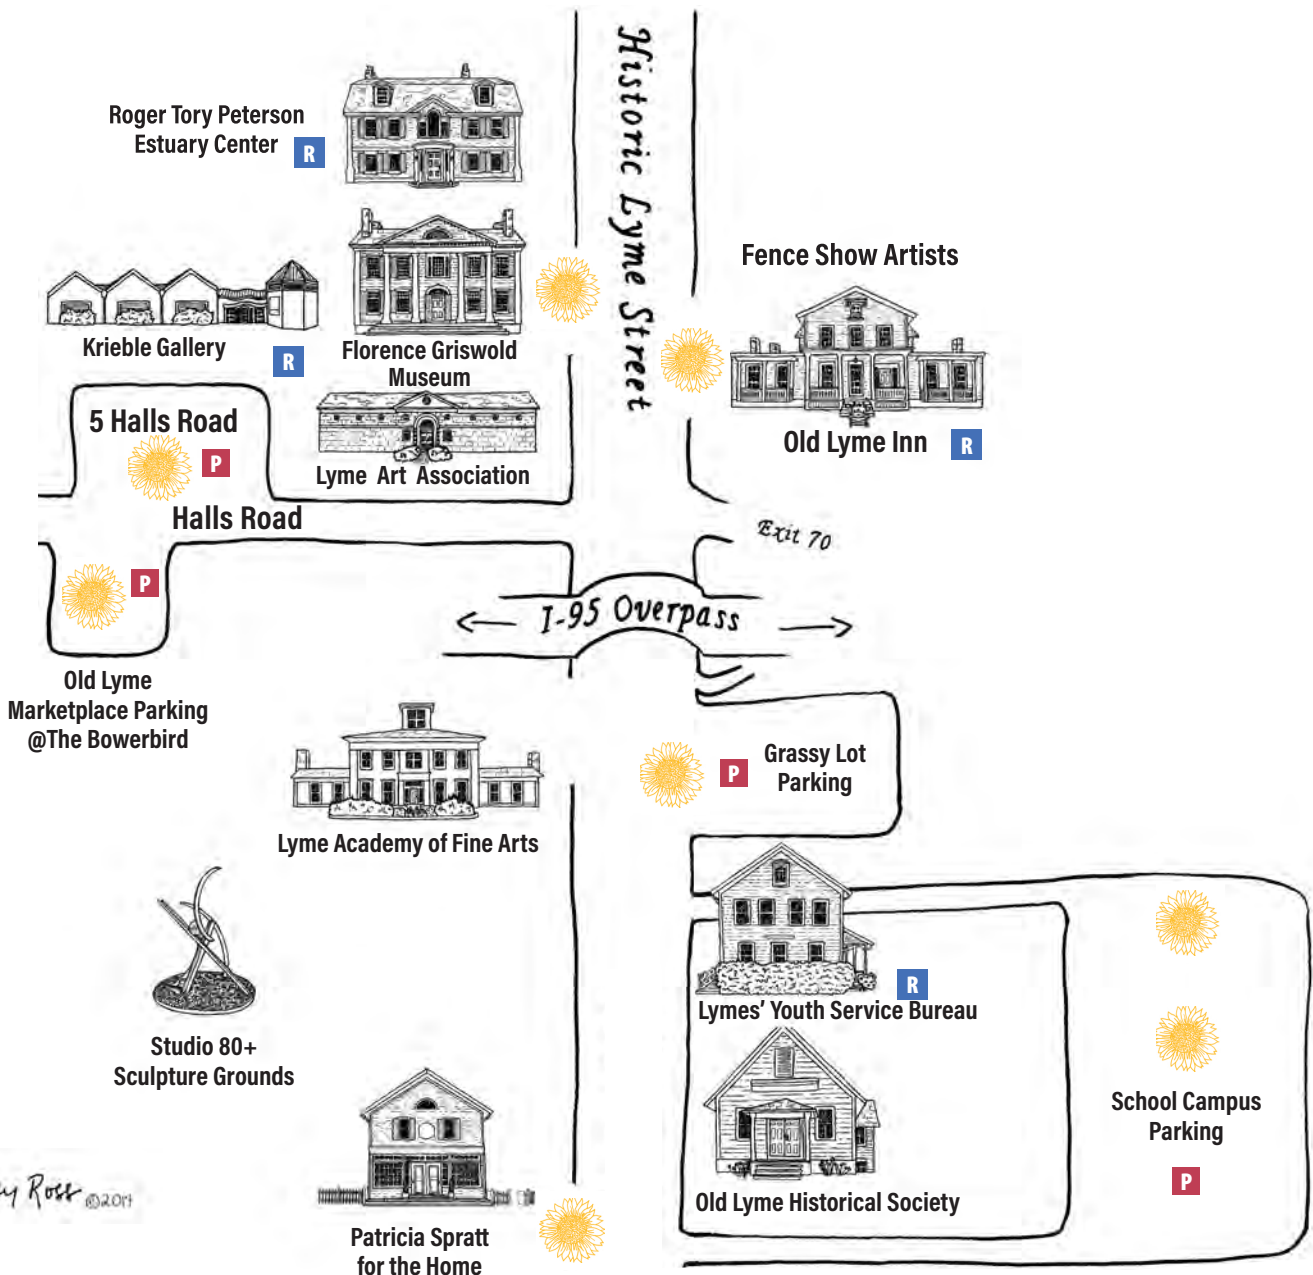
Historic Lyme Street

Roger Tory Peterson Estuary Center R

Fence Show Artists

Krieble Gallery R

Florence Griswold Museum

Old Lyme Inn R

5 Halls Road P

Lyme Art Association

Halls Road

Exit 70

P

I-95 Overpass

Old Lyme Marketplace Parking @The Bowerbird

P Grassy Lot Parking

Lyme Academy of Fine Arts

R

Lymes' Youth Service Bureau

Studio 80+ Sculpture Grounds

School Campus Parking

P

y Ross ©2019

Old Lyme Historical Society

Patricia Spratt for the Home